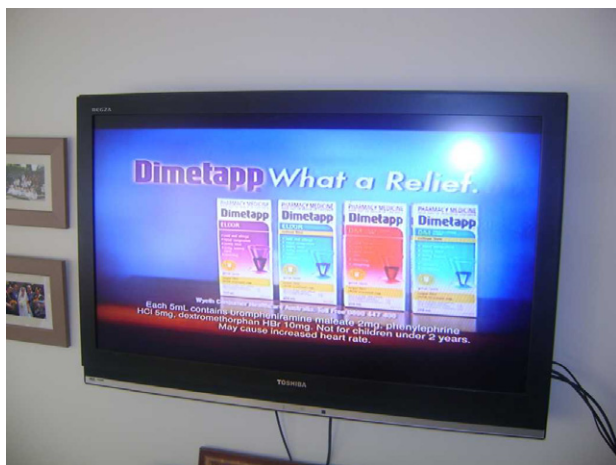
REGZA

Dimetapp What a Relief.

PHARMACY MEDICINE
Dimetapp
ELIXIR

PHARMACY MEDICINE
Dimetapp
ELIXIR

PHARMACY MEDICINE
Dimetapp

PHARMACY MEDICINE
Dimetapp

Wyeth Consumer Healthcare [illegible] Free 0800 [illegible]
Each 5mL contains brompheniramine maleate 2mg, phenylephrine HCl 5mg, dextromethorphan HBr 10mg. Not for children under 2 years. May cause increased heart rate.

TOSHIBA